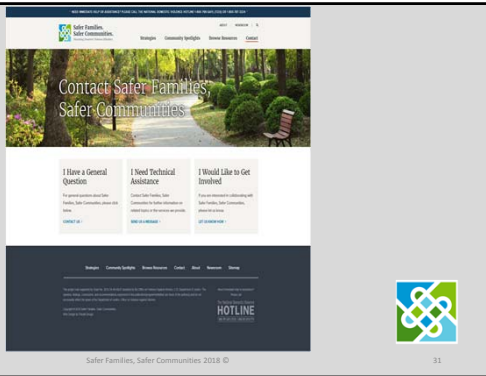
NEED IMMEDIATE HELP OR ASSISTANCE? PLEASE CALL THE NATIONAL DOMESTIC VIOLENCE HOTLINE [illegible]

Safer Families. Safer Communities.

ABOUT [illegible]

Strategies Community Spotlights Browse Resources Contact

Contact Safer Families, Safer Communities

I Have a General Question

For general questions about Safer Families, Safer Communities, please click below.

CONTACT US

I Need Technical Assistance

Contact Safer Families, Safer Communities for further information on related topics or the services we provide.

SEND US A MESSAGE

I Would Like to Get Involved

If you are interested in collaborating with Safer Families, Safer Communities, please let us know.

GET IN TOUCH NOW

Strategies Community Spotlights Browse Resources Contact About Resources Sitemap

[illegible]

HOTLINE

Safer Families, Safer Communities 2018 ©

31